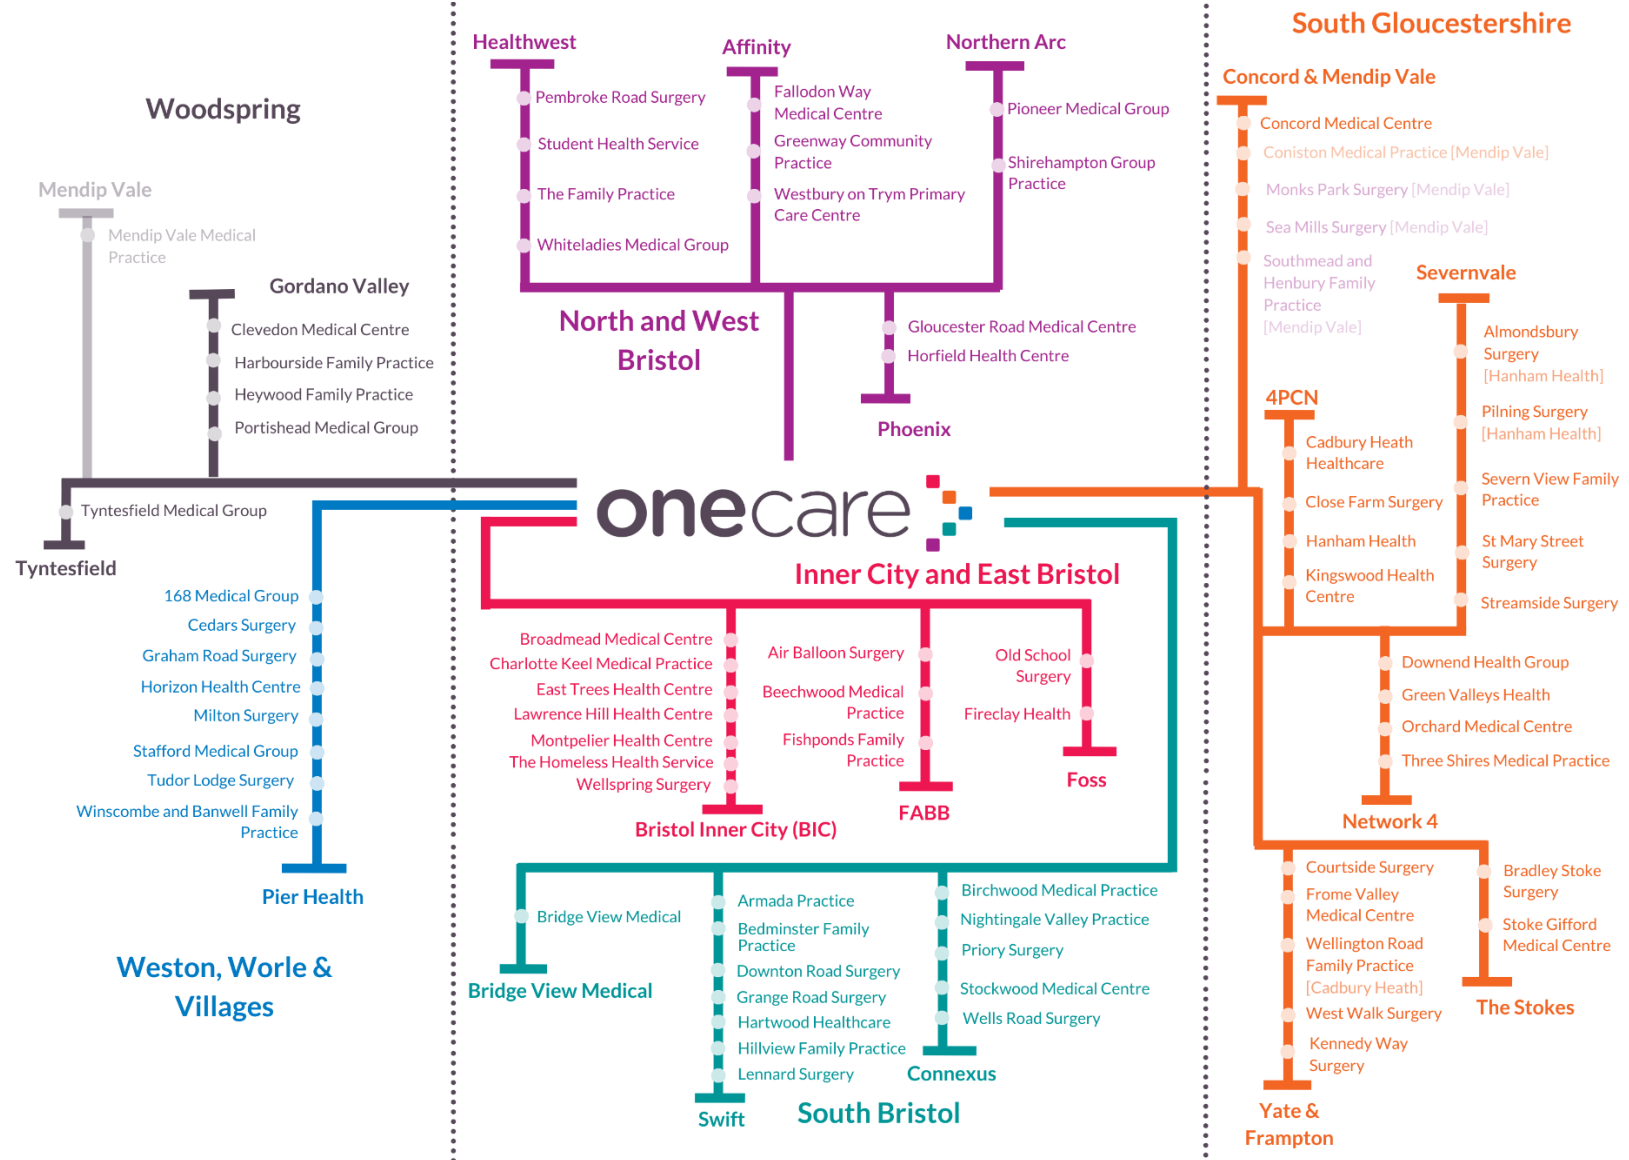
Woodspring

Mendip Vale

Mendip Vale Medical Practice

Gordano Valley

Clevedon Medical Centre
Harbourside Family Practice
Heywood Family Practice
Portishead Medical Group

Tyntesfield Medical Group

Tyntesfield

Healthwest

Pembroke Road Surgery
Student Health Service
The Family Practice
Whiteladies Medical Group

Affinity

Fallodon Way Medical Centre
Greenway Community Practice
Westbury on Trym Primary Care Centre

Northern Arc

Pioneer Medical Group
Shirehampton Group Practice

North and West Bristol

Gloucester Road Medical Centre
Horfield Health Centre

Phoenix

South Gloucestershire

Concord & Mendip Vale

Concord Medical Centre
Coniston Medical Practice [Mendip Vale]
Monks Park Surgery [Mendip Vale]
Sea Mills Surgery [Mendip Vale]
Southmead and Henbury Family Practice [Mendip Vale]

Severnvale

Almondsbury Surgery [Hanham Health]
Pilning Surgery [Hanham Health]
Severn View Family Practice
St Mary Street Surgery
Streamside Surgery

4PCN

Cadbury Heath Healthcare
Close Farm Surgery
Hanham Health
Kingswood Health Centre

onecare

Inner City and East Bristol

168 Medical Group
Cedars Surgery
Graham Road Surgery
Horizon Health Centre
Milton Surgery
Stafford Medical Group
Tudor Lodge Surgery
Winscombe and Banwell Family Practice

Pier Health

Weston, Worle & Villages

Broadmead Medical Centre
Charlotte Keel Medical Practice
East Trees Health Centre
Lawrence Hill Health Centre
Montpelier Health Centre
The Homeless Health Service
Wellspring Surgery

Bristol Inner City (BIC)

Air Balloon Surgery
Beechwood Medical Practice
Fishponds Family Practice

FABB

Old School Surgery
Fireclay Health

Foss

Downend Health Group
Green Valleys Health
Orchard Medical Centre
Three Shires Medical Practice

Network 4

Bridge View Medical

Bridge View Medical

Armada Practice
Bedminster Family Practice
Downton Road Surgery
Grange Road Surgery
Hartwood Healthcare
Hillview Family Practice
Lennard Surgery

Swift

Birchwood Medical Practice
Nightingale Valley Practice
Priory Surgery
Stockwood Medical Centre
Wells Road Surgery

Connexus

South Bristol

Courtside Surgery
Frome Valley Medical Centre
Wellington Road Family Practice [Cadbury Heath]
West Walk Surgery
Kennedy Way Surgery

Yate & Frampton

Bradley Stoke Surgery
Stoke Gifford Medical Centre

The Stokes